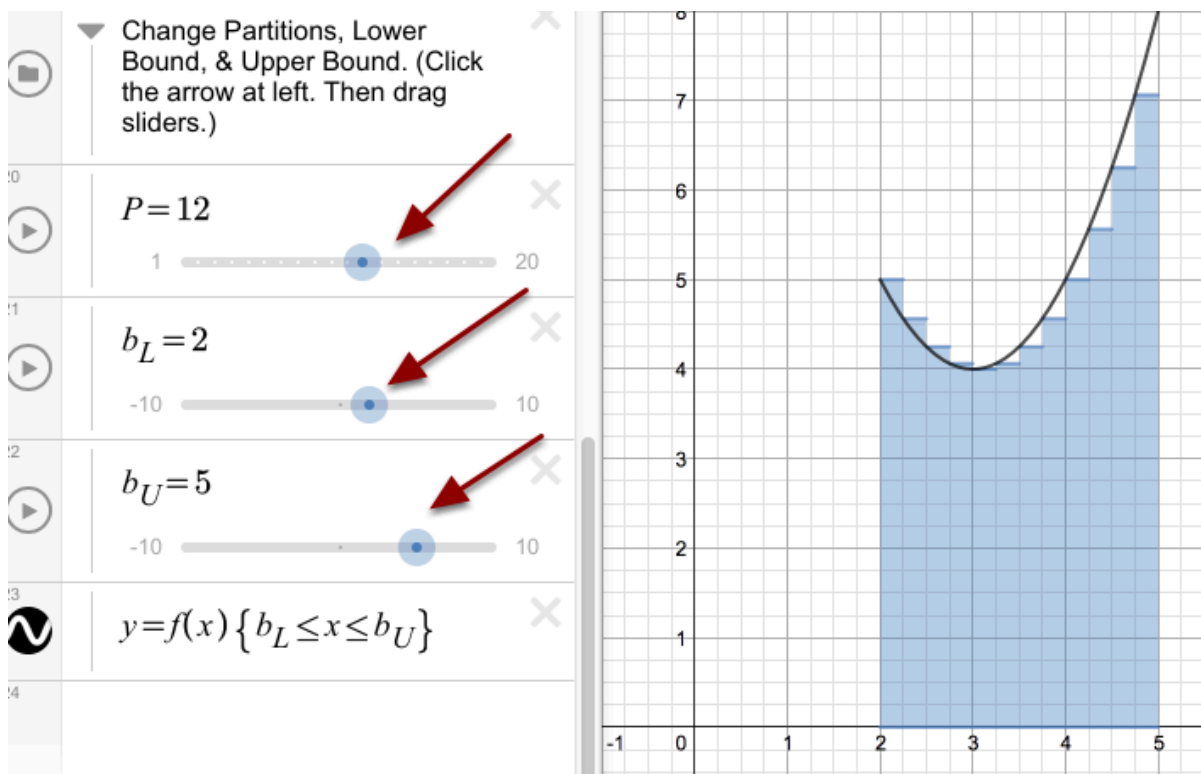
Change Partitions, Lower Bound, & Upper Bound. (Click the arrow at left. Then drag sliders.)

20

$P=12$

1 20

21

$b_L=2$

-10 10

22

$b_U=5$

-10 10

23

$y=f(x)\left\{b_L\le x\le b_U\right\}$

24

8
7
6
5
4
3
2
1
-1 0 1 2 3 4 5